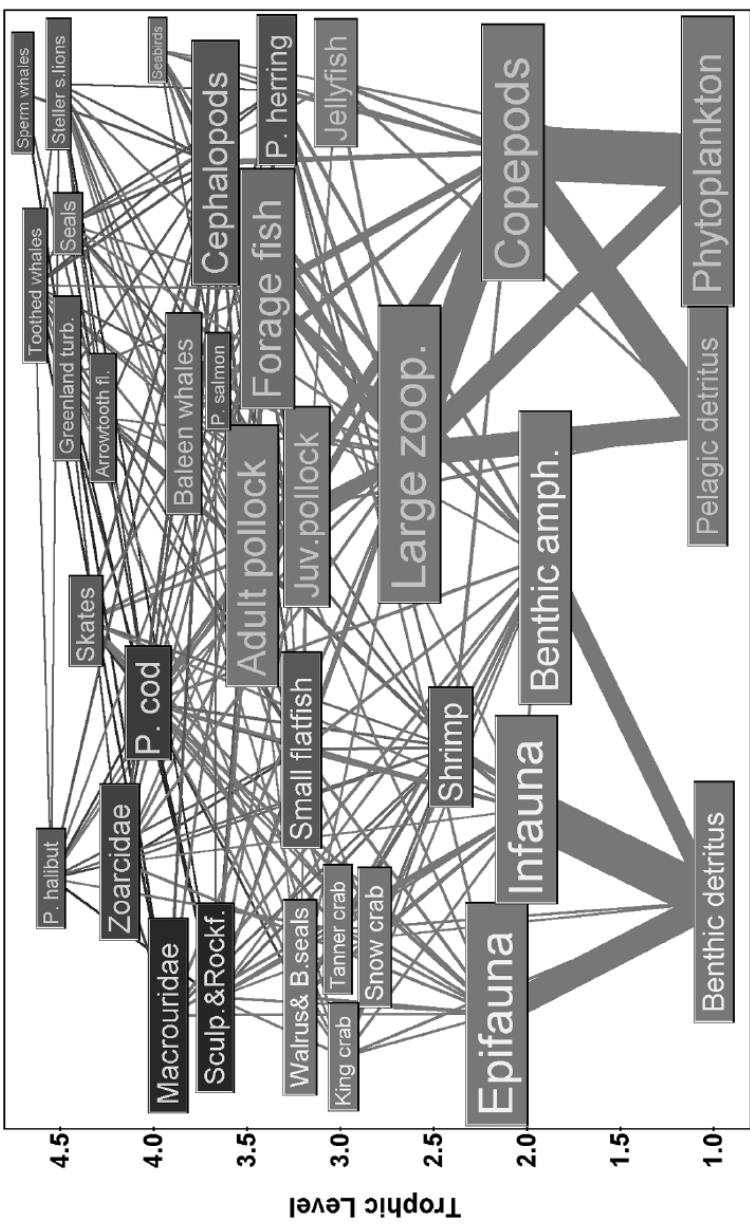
Trophic Level

4.5
4.0
3.5
3.0
2.5
2.0
1.5
1.0

Sperm whales
Steller s.lions
Seabirds
P. herring
Jellyfish
Copepods
Phytoplankton
Seals
Cephalopods
Toothed whales
Forage fish
Greenland turb.
Arrowtooth fl.
P. salmon
Baleen whales
Large zoop.
Pelagic detritus
Adult pollock
Juv.pollock
Benthic amph.
Skates
P. cod
Small flatfish
Shrimp
Infauna
Zoarcidae
P. halibut
Macrouridae
Sculp.&Rockf.
Walrus& B.seals
Tanner crab
Snow crab
King crab
Epifauna
Benthic detritus